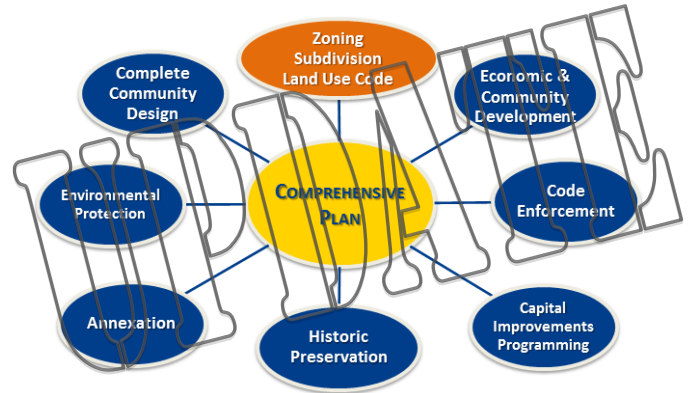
Zoning
Subdivision
Land Use Code

Complete
Community
Design

Economic &
Community
Development

Environmental
Protection

COMPREHENSIVE
PLAN

Code
Enforcement

Annexation

Historic
Preservation

Capital
Improvements
Programming

UPDATE